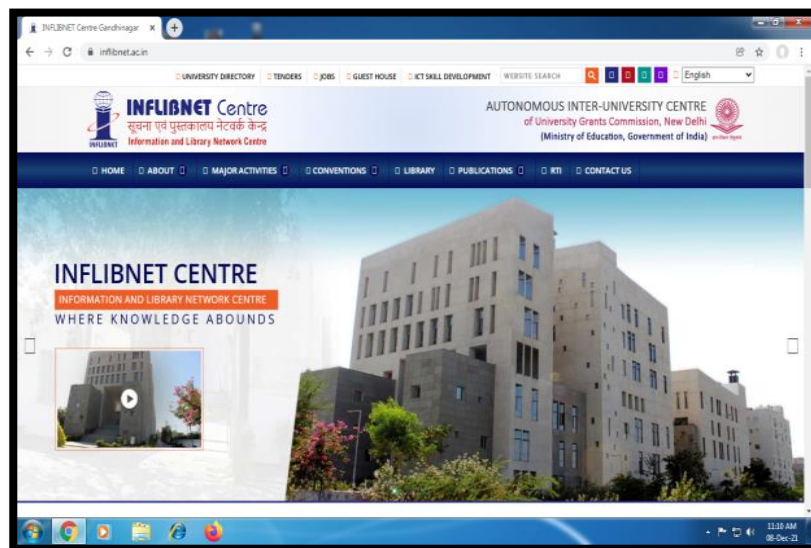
INFLIBNET Centre Gandhinagar ×

inflibnet.ac.in

UNIVERSITY DIRECTORY TENDERS JOBS GUEST HOUSE ICT SKILL DEVELOPMENT WEBSITE SEARCH English

INFLIBNET Centre
सूचना एवं पुस्तकालय नेटवर्क केन्द्र
Information and Library Network Centre
INFLIBNET

AUTONOMOUS INTER-UNIVERSITY CENTRE
of University Grants Commission, New Delhi
(Ministry of Education, Government of India)

HOME ABOUT MAJOR ACTIVITIES CONVENTIONS LIBRARY PUBLICATIONS RTI CONTACT US

INFLIBNET CENTRE
INFORMATION AND LIBRARY NETWORK CENTRE
WHERE KNOWLEDGE ABOUNDS

11:10 AM
08-Dec-21